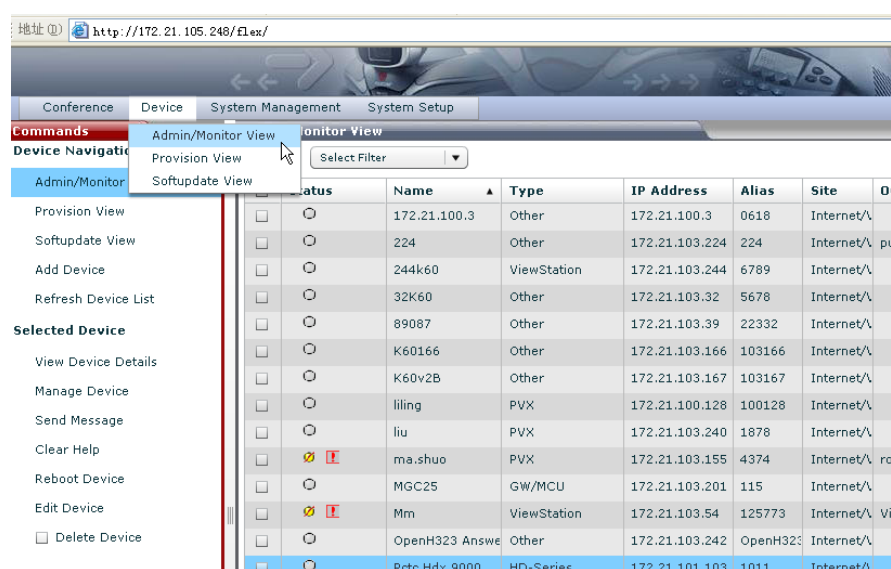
地址(D) http://172.21.105.248/flex/

Conference Device System Management System Setup

Commands
Device Navigatio
Admin/Monitor
Provision View
Softupdate View
Add Device
Refresh Device List
Selected Device
View Device Details
Manage Device
Send Message
Clear Help
Reboot Device
Edit Device
Delete Device

Admin/Monitor View
Provision View
Softupdate View

onitor View

Select Filter

| | tatus | Name | Type | IP Address | Alias | Site | O |
|---|---|---|---|---|---|---|---|
| | | 172.21.100.3 | Other | 172.21.100.3 | 0618 | Internet/\ | |
| | | 224 | Other | 172.21.103.224 | 224 | Internet/\ | pu |
| | | 244k60 | ViewStation | 172.21.103.244 | 6789 | Internet/\ | |
| | | 32K60 | Other | 172.21.103.32 | 5678 | Internet/\ | |
| | | 89087 | Other | 172.21.103.39 | 22332 | Internet/\ | |
| | | K60166 | Other | 172.21.103.166 | 103166 | Internet/\ | |
| | | K60v2B | Other | 172.21.103.167 | 103167 | Internet/\ | |
| | | liling | PVX | 172.21.100.128 | 100128 | Internet/\ | |
| | | liu | PVX | 172.21.103.240 | 1878 | Internet/\ | |
| | | ma.shuo | PVX | 172.21.103.155 | 4374 | Internet/\ | ro |
| | | MGC25 | GW/MCU | 172.21.103.201 | 115 | Internet/\ | |
| | | Mm | ViewStation | 172.21.103.54 | 125773 | Internet/\ | Vi |
| | | OpenH323 Answe | Other | 172.21.103.242 | OpenH323 | Internet/\ | |
| | | Pctc Hdx 9000 | HD-Series | 172.21.101.103 | 1011 | Internet/\ | |